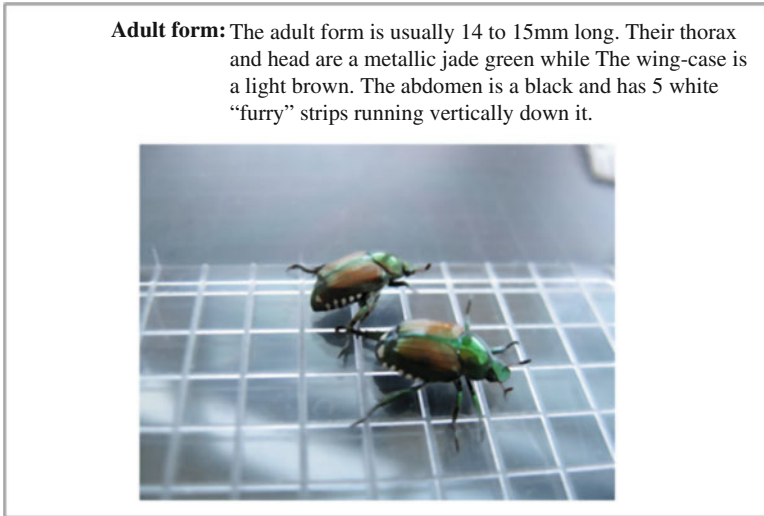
**Adult form:** The adult form is usually 14 to 15mm long. Their thorax and head are a metallic jade green while The wing-case is a light brown. The abdomen is a black and has 5 white “furry” strips running vertically down it.